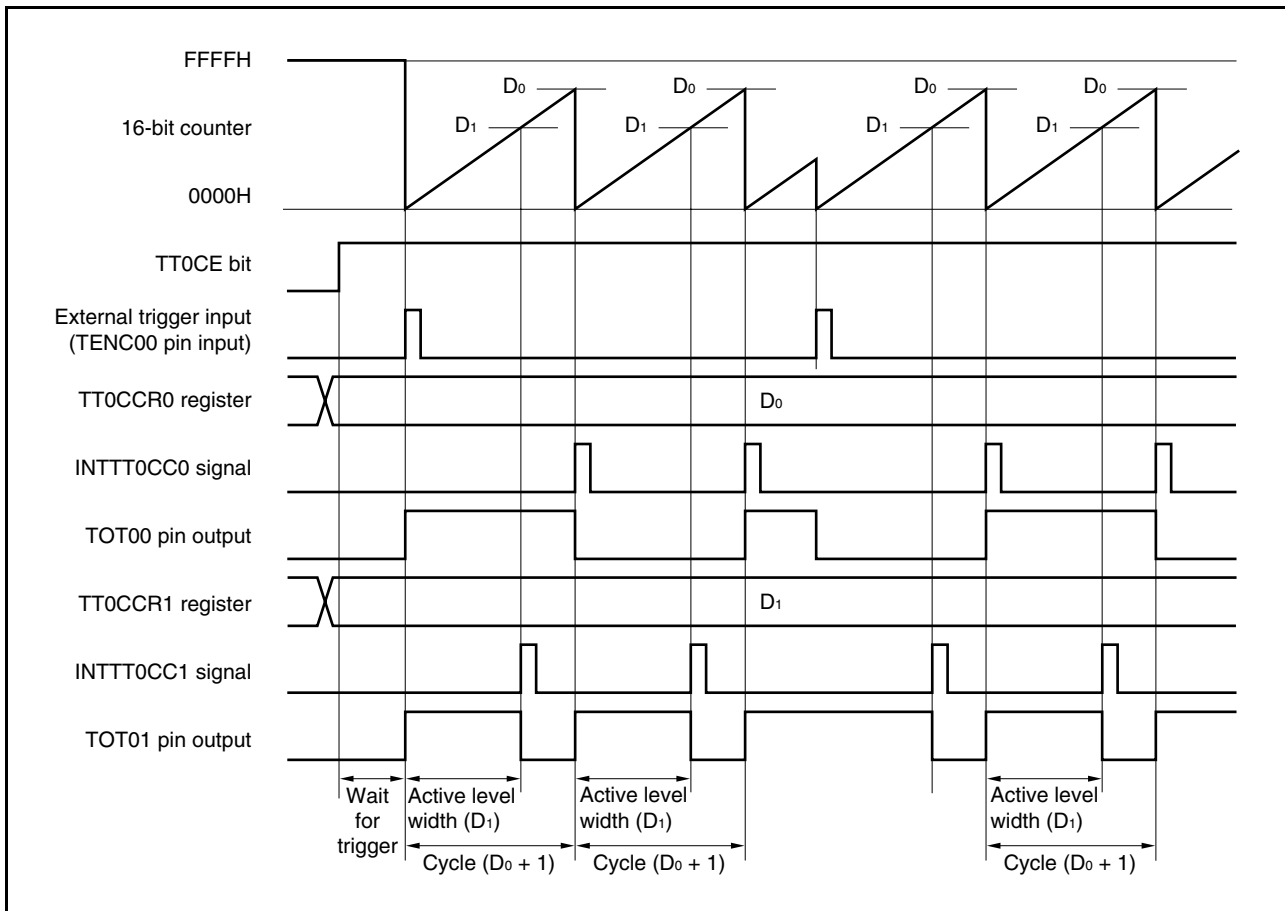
FFFFH

16-bit counter

0000H

$D_0$ $D_0$ $D_0$ $D_0$

$D_1$ $D_1$ $D_1$ $D_1$

TT0CE bit

External trigger input (TENC00 pin input)

TT0CCR0 register

$D_0$

INTTT0CC0 signal

TOT00 pin output

TT0CCR1 register

$D_1$

INTTT0CC1 signal

TOT01 pin output

Wait for trigger

Active level width ($D_1$)

Active level width ($D_1$)

Active level width ($D_1$)

Cycle ($D_0$ + 1)

Cycle ($D_0$ + 1)

Cycle ($D_0$ + 1)